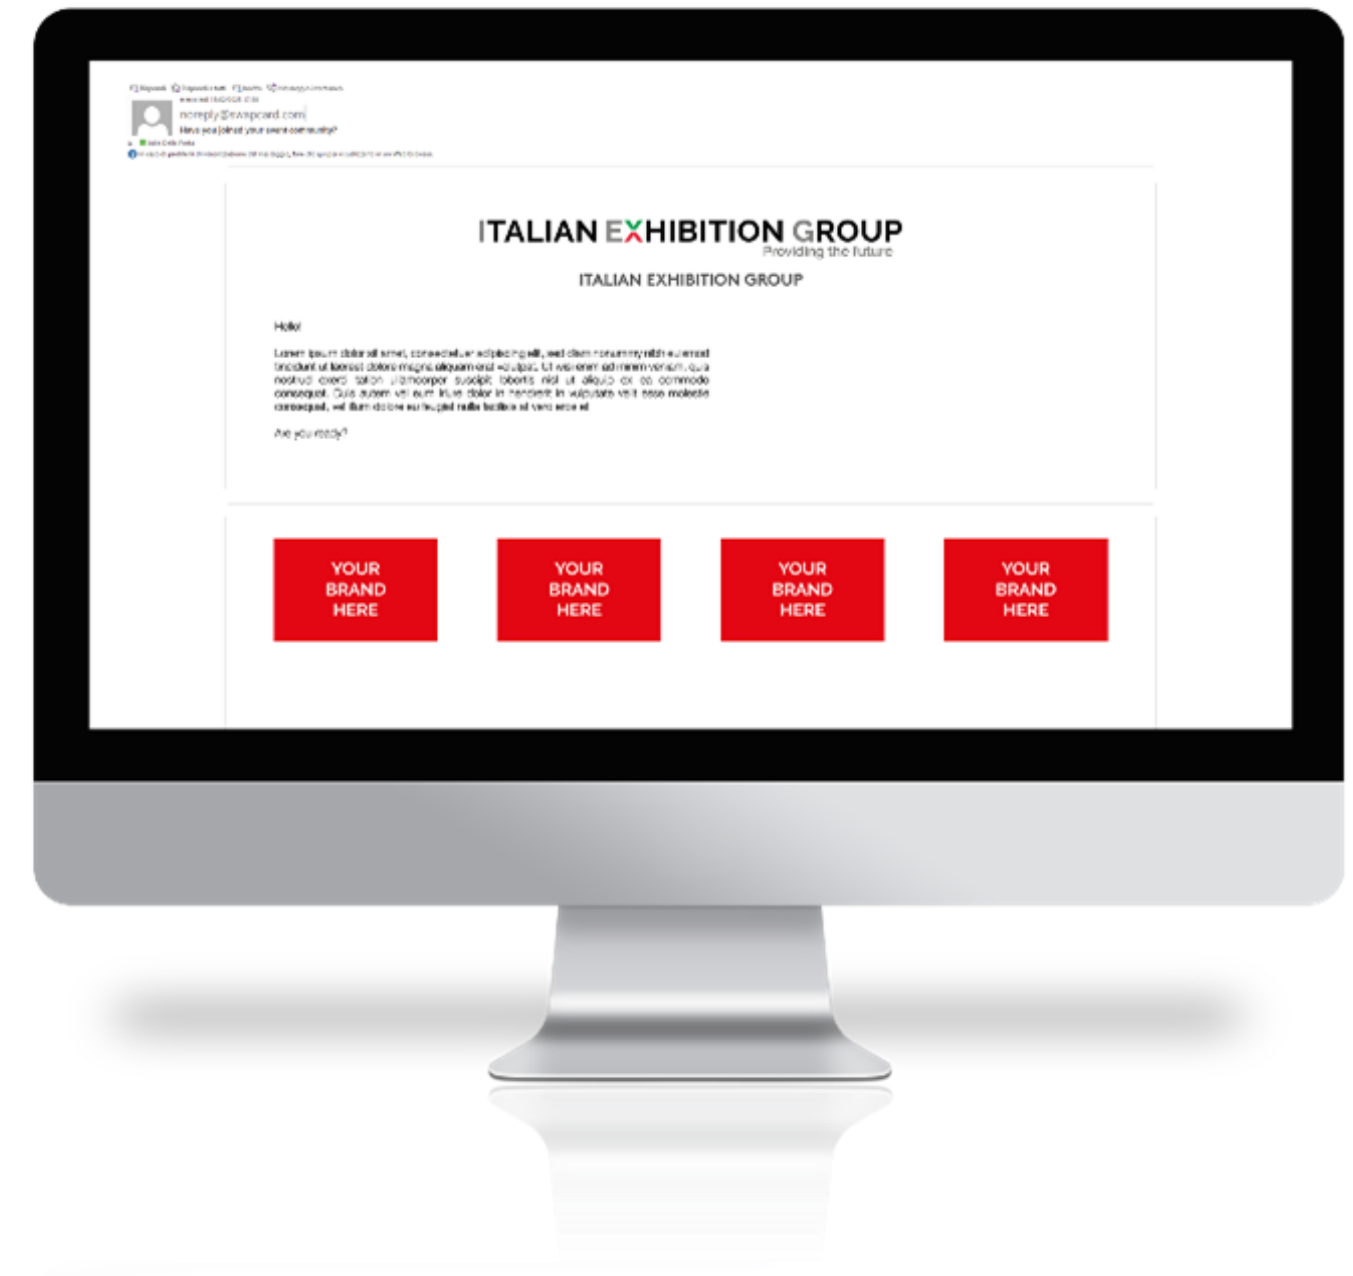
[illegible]

noreply@swapcard.com

Have you joined your event community?

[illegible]

ITALIAN EXHIBITION GROUP
Providing the future

ITALIAN EXHIBITION GROUP

Hello!

Lorem ipsum dolor sit amet, consectetuer adipiscing elit, sed diam nonummy nibh euismod tincidunt ut laoreet dolore magna aliquam erat volutpat. Ut wisi enim ad minim veniam, quis nostrud exerci tation ullamcorper suscipit lobortis nisl ut aliquip ex ea commodo consequat. Duis autem vel eum iriure dolor in hendrerit in vulputate velit esse molestie consequat, vel illum dolore eu feugiat nulla facilisis at vero eros et

Are you ready?

YOUR BRAND HERE

YOUR BRAND HERE

YOUR BRAND HERE

YOUR BRAND HERE